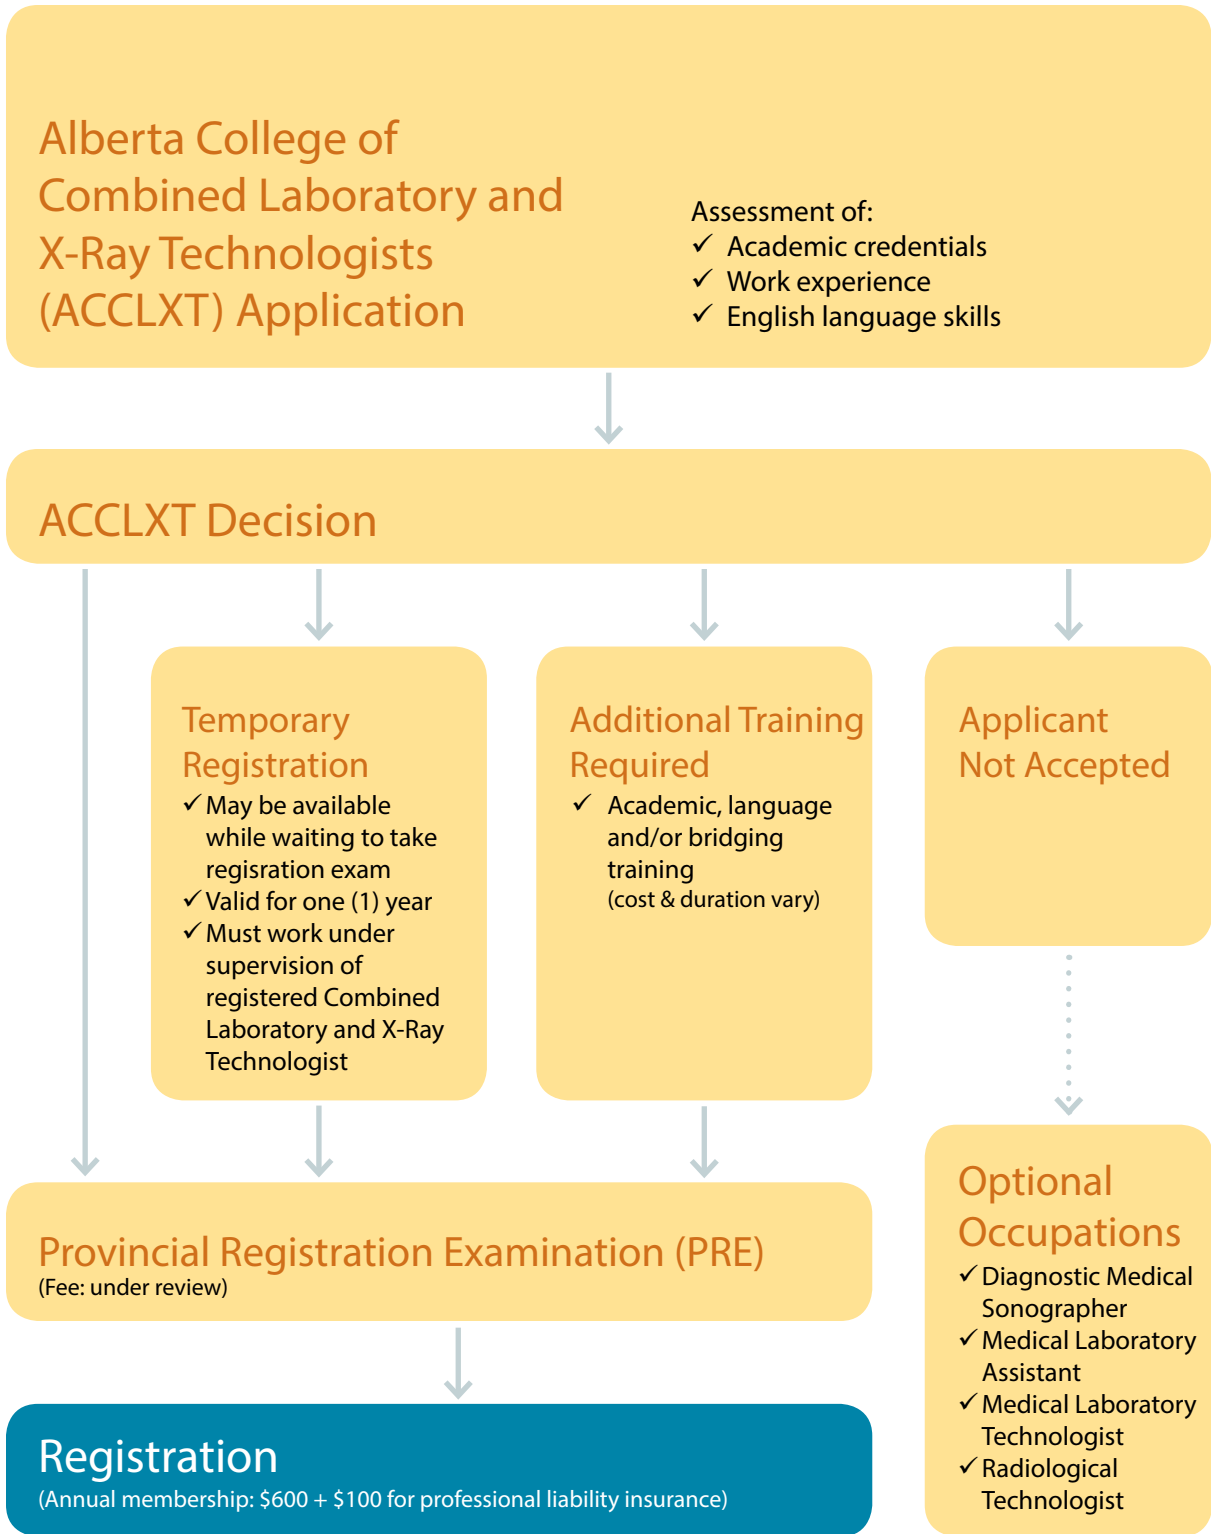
Alberta College of Combined Laboratory and X-Ray Technologists (ACCLXT) Application

Assessment of:
✓ Academic credentials
✓ Work experience
✓ English language skills

ACCLXT Decision

Temporary Registration
✓ May be available while waiting to take regisration exam
✓ Valid for one (1) year
✓ Must work under supervision of registered Combined Laboratory and X-Ray Technologist

Additional Training Required
✓ Academic, language and/or bridging training
(cost & duration vary)

Applicant Not Accepted

Optional Occupations
✓ Diagnostic Medical Sonographer
✓ Medical Laboratory Assistant
✓ Medical Laboratory Technologist
✓ Radiological Technologist

Provincial Registration Examination (PRE)
(Fee: under review)

Registration
(Annual membership: $600 + $100 for professional liability insurance)